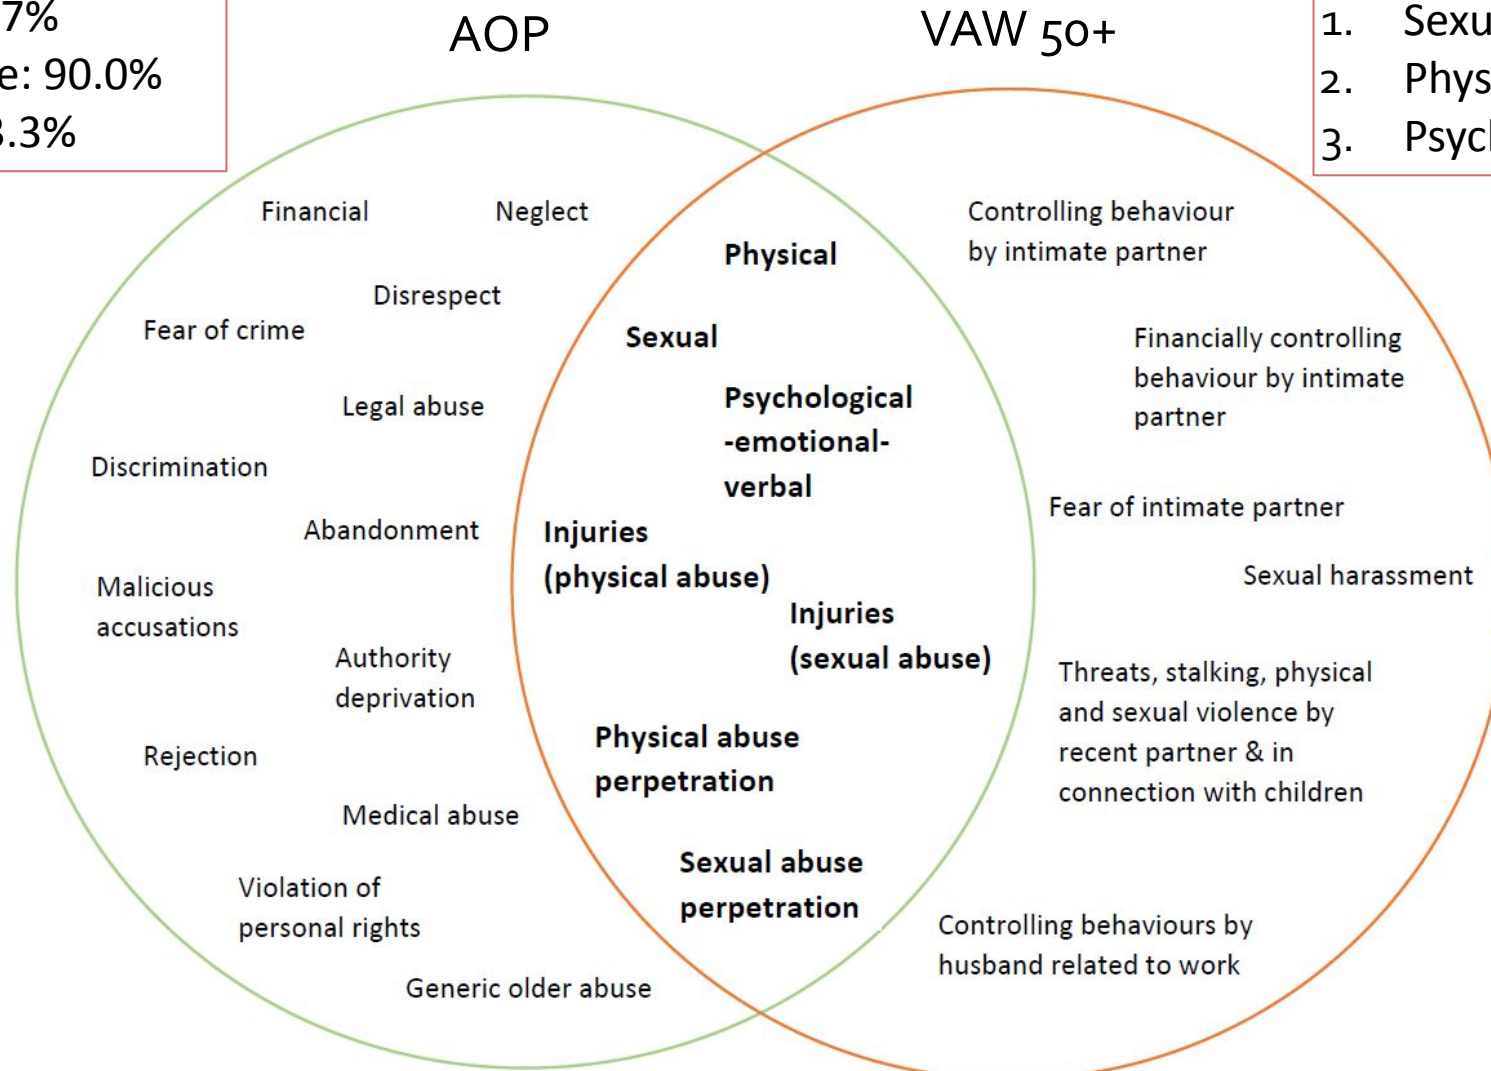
7%
e: 90.0%
.3%

AOP

VAW 50+

1. Sexu
2. Phys
3. Psycl

Financial

Neglect

Disrespect

Fear of crime

Legal abuse

Discrimination

Abandonment

Malicious accusations

Authority deprivation

Rejection

Medical abuse

Violation of personal rights

Generic older abuse

Physical

Sexual

Psychological -emotional- verbal

Injuries (physical abuse)

Injuries (sexual abuse)

Physical abuse perpetration

Sexual abuse perpetration

Controlling behaviour by intimate partner

Financially controlling behaviour by intimate partner

Fear of intimate partner

Sexual harassment

Threats, stalking, physical and sexual violence by recent partner & in connection with children

Controlling behaviours by husband related to work